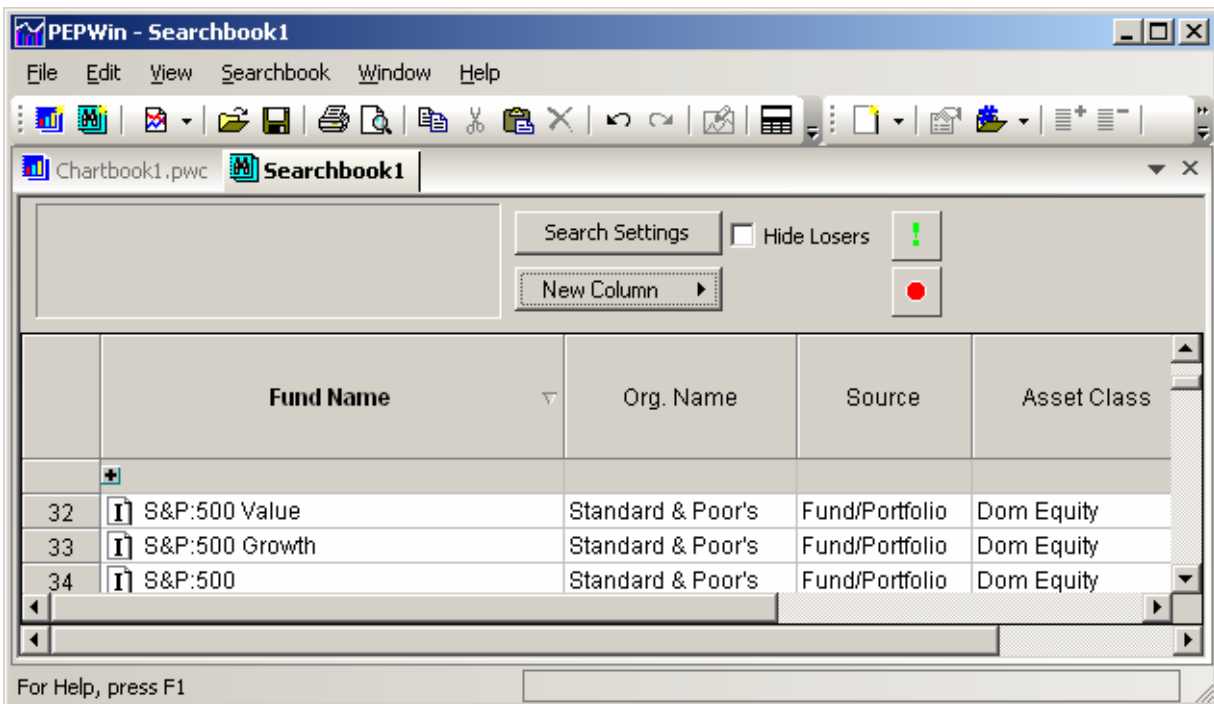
PEPWin - Searchbook1

File Edit View Searchbook Window Help

Chartbook1.pwc Searchbook1

Search Settings
Hide Losers
!
New Column

| | Fund Name | Org. Name | Source | Asset Class |
|---|---|---|---|---|
| | | | | |
| 32 | S&P:500 Value | Standard & Poor's | Fund/Portfolio | Dom Equity |
| 33 | S&P:500 Growth | Standard & Poor's | Fund/Portfolio | Dom Equity |
| 34 | S&P:500 | Standard & Poor's | Fund/Portfolio | Dom Equity |

For Help, press F1